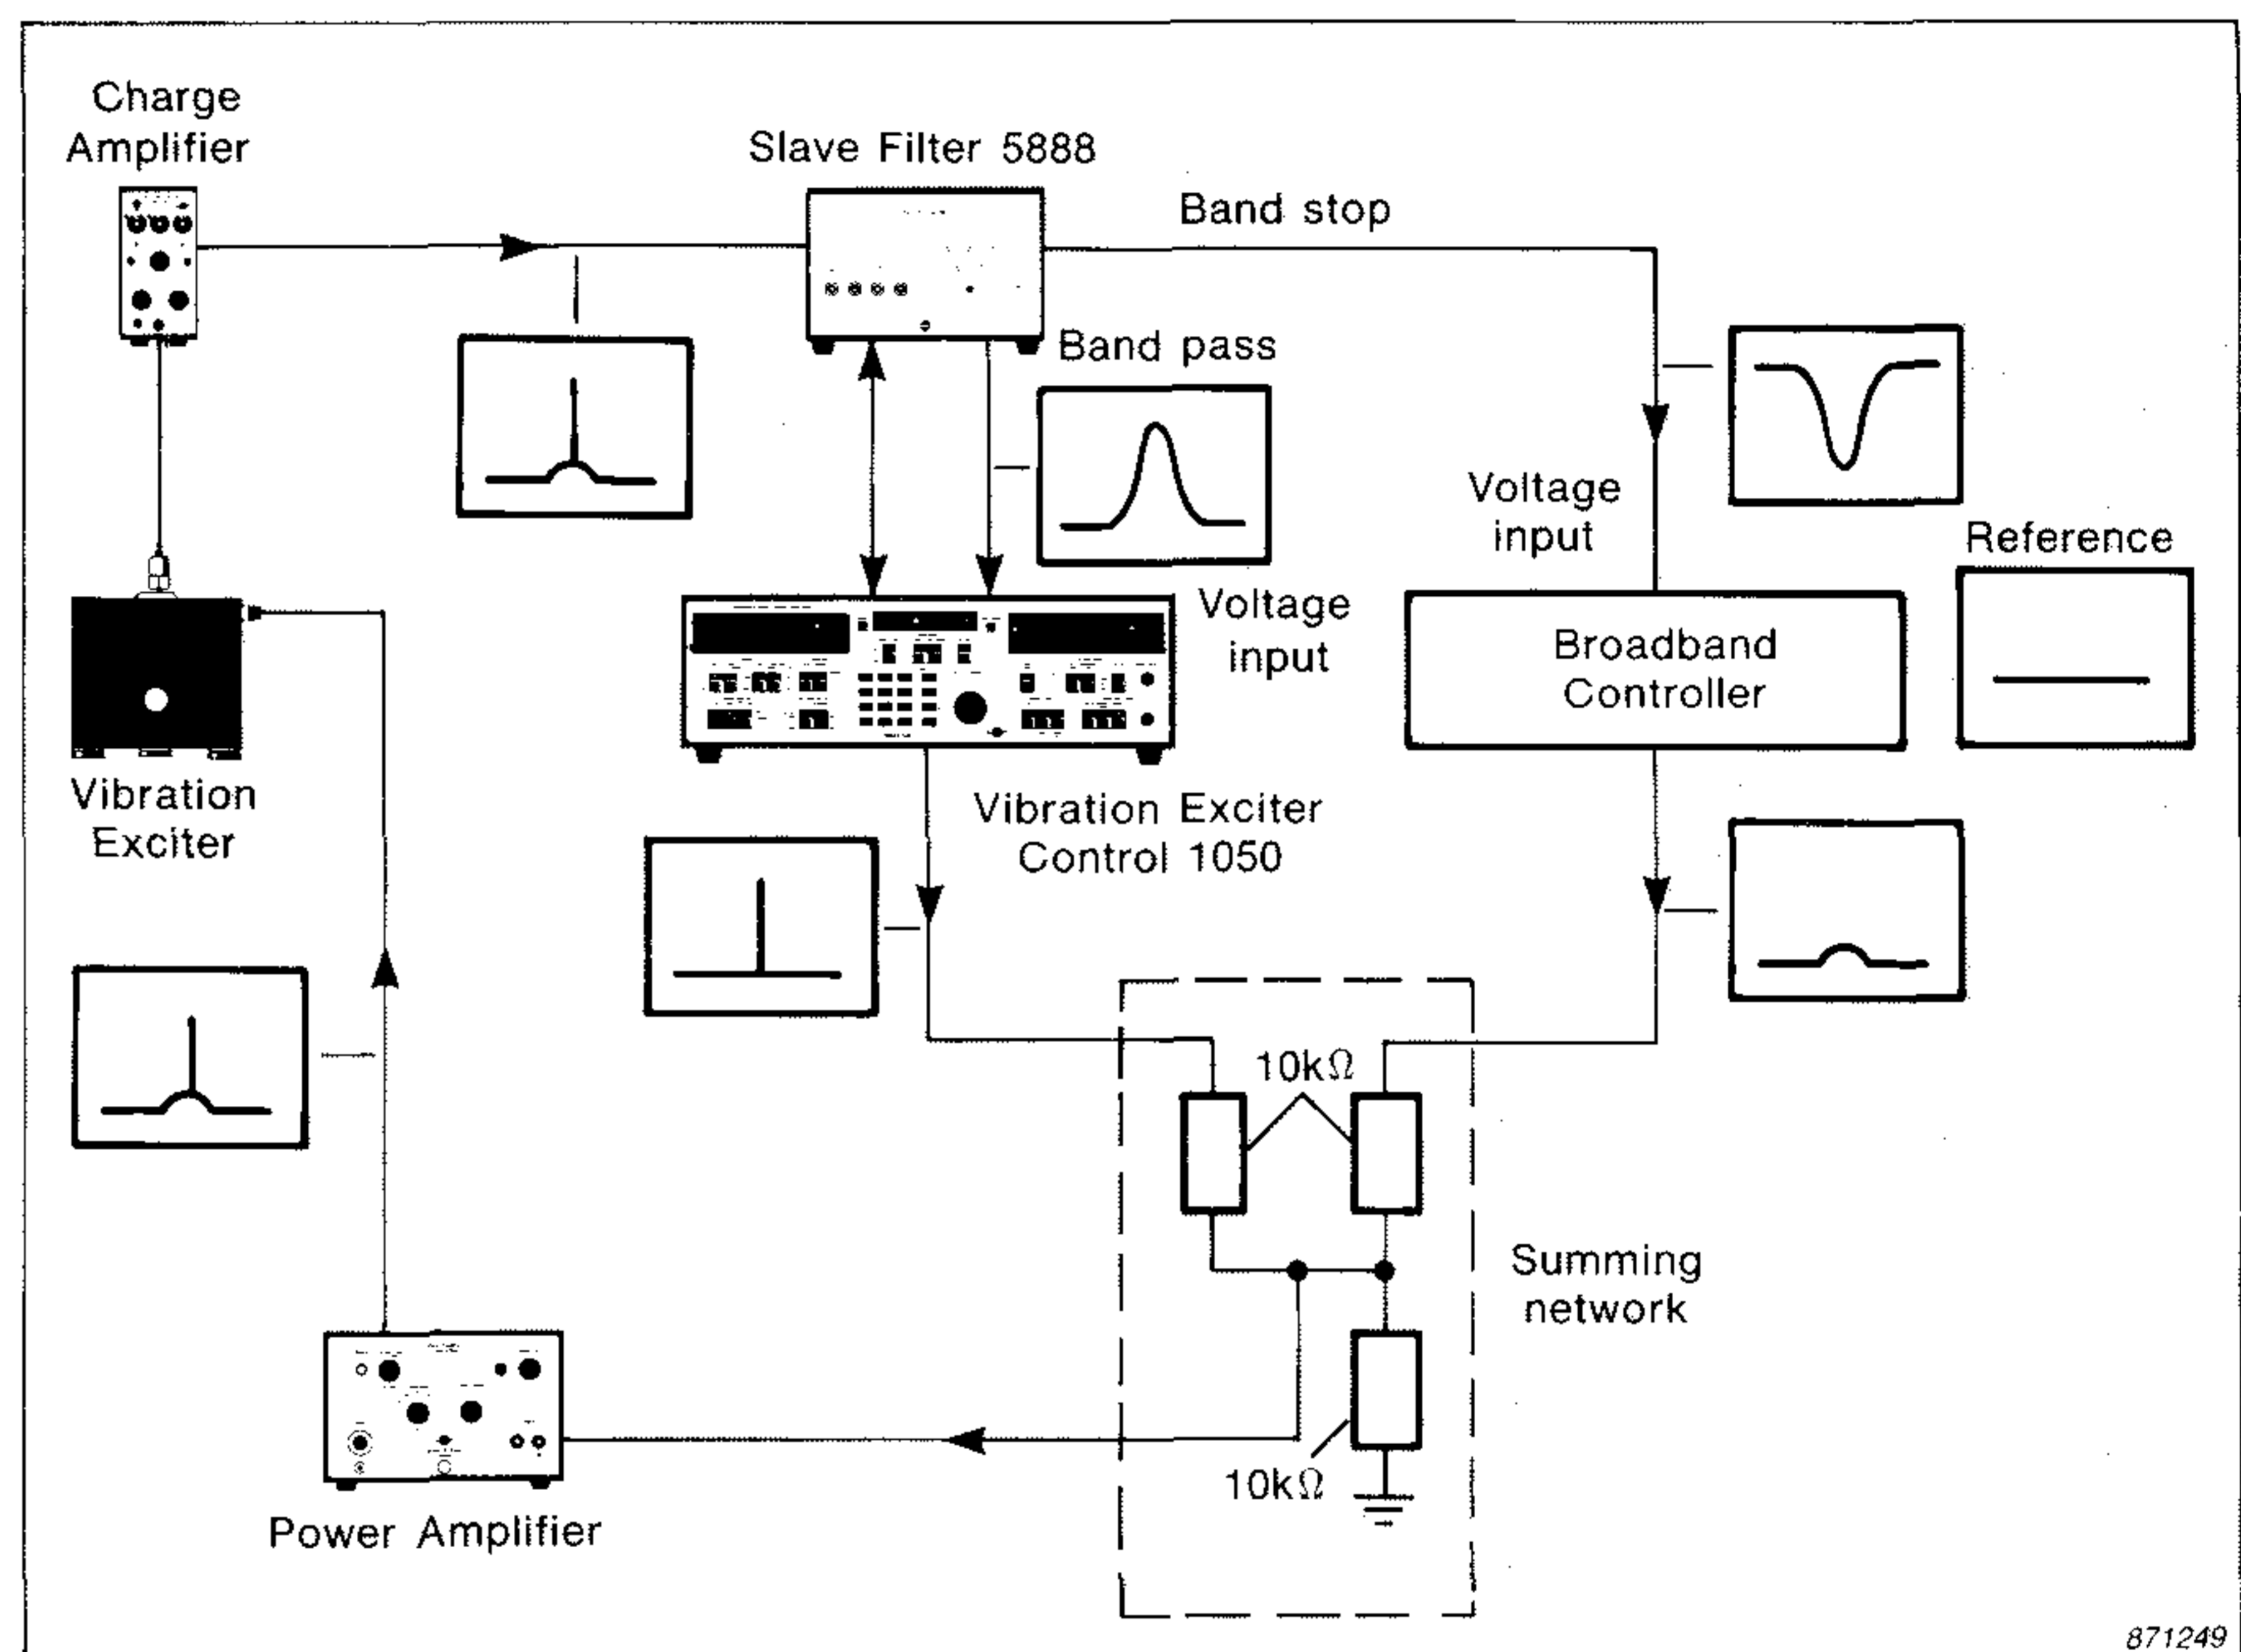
Charge Amplifier

Slave Filter 5888

Band stop

Band pass

Voltage input

Reference

Voltage input

Broadband Controller

Vibration Exciter

Vibration Exciter Control 1050

10kΩ

Summing network

10kΩ

Power Amplifier

871249